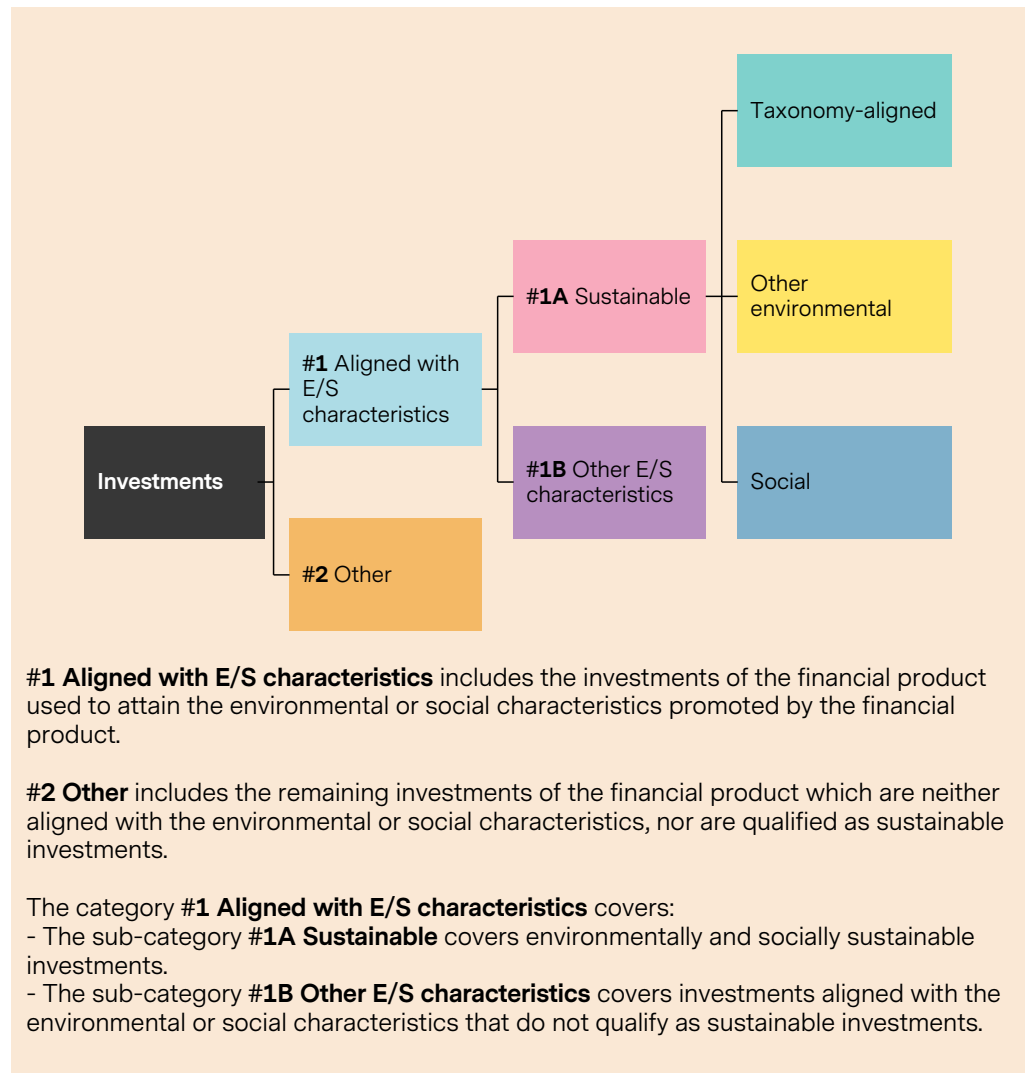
Investments

#1 Aligned with E/S characteristics

#2 Other

#1A Sustainable

#1B Other E/S characteristics

Taxonomy-aligned

Other environmental

Social

#1 Aligned with E/S characteristics includes the investments of the financial product used to attain the environmental or social characteristics promoted by the financial product.

#2 Other includes the remaining investments of the financial product which are neither aligned with the environmental or social characteristics, nor are qualified as sustainable investments.

The category #1 Aligned with E/S characteristics covers:
- The sub-category #1A Sustainable covers environmentally and socially sustainable investments.
- The sub-category #1B Other E/S characteristics covers investments aligned with the environmental or social characteristics that do not qualify as sustainable investments.